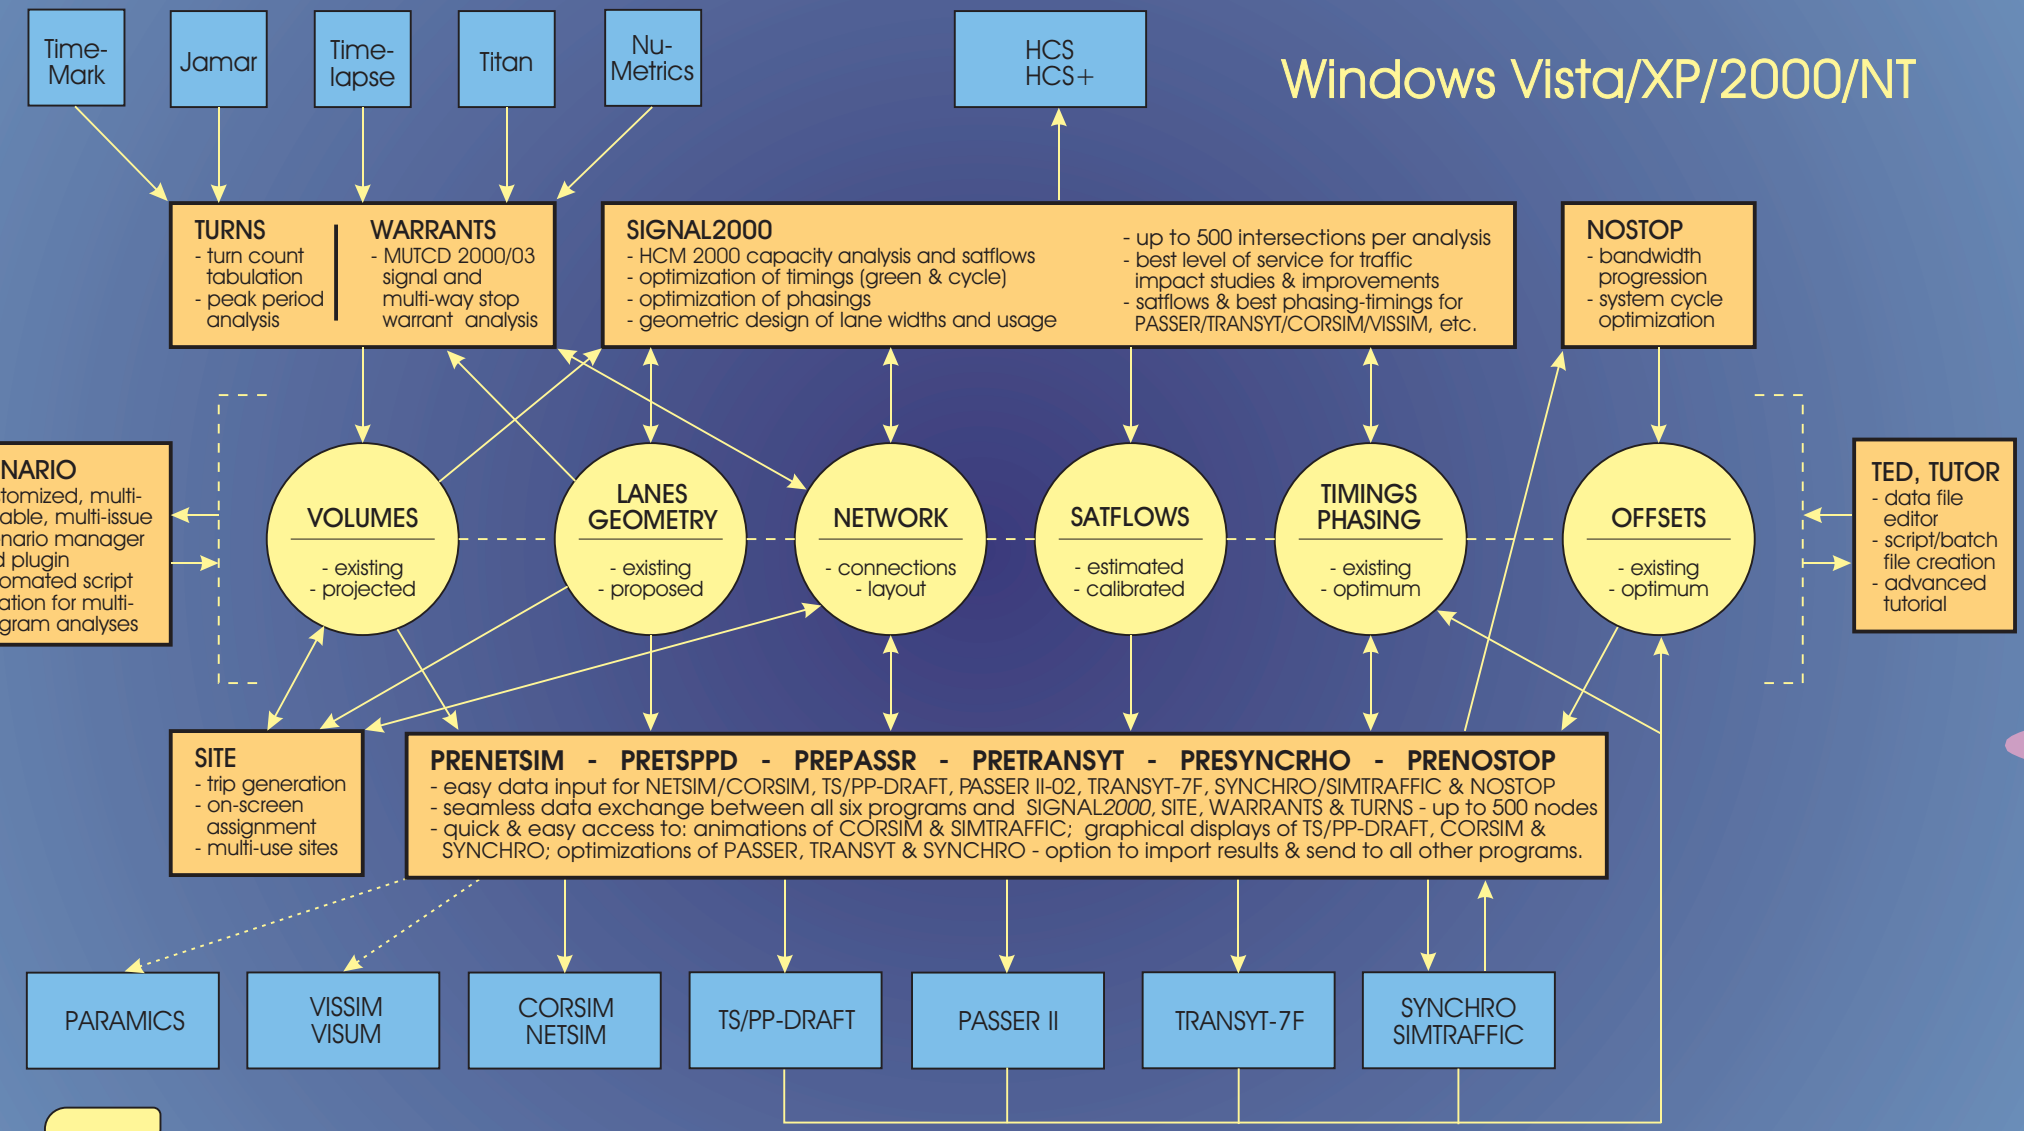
Time-Mark

Jamar

Time-lapse

Titan

Nu-Metrics

HCS
HCS+

Windows Vista/XP/2000/NT

TURNS
- turn count tabulation
- peak period analysis

WARRANTS
- MUTCD 2000/03 signal and multi-way stop warrant analysis

SIGNAL2000
- HCM 2000 capacity analysis and satflows
- optimization of timings (green & cycle)
- optimization of phasings
- geometric design of lane widths and usage
- up to 500 intersections per analysis
- best level of service for traffic impact studies & improvements
- satflows & best phasing-timings for PASSER/TRANSYT/CORSIM/VISSIM, etc.

NOSTOP
- bandwidth progression
- system cycle optimization

NARIO
tomized, multi-able, multi-issue nario manager d plugin omated script ation for multi-gram analyses

VOLUMES
- existing
- projected

LANES GEOMETRY
- existing
- proposed

NETWORK
- connections
- layout

SATFLOWS
- estimated
- calibrated

TIMINGS PHASING
- existing
- optimum

OFFSETS
- existing
- optimum

TED, TUTOR
- data file editor
- script/batch file creation
- advanced tutorial

SITE
- trip generation
- on-screen assignment
- multi-use sites

PRENETSIM - PRETSPPD - PREPASSR - PRETRANSYT - PRESYNCRHO - PRENOSTOP
- easy data input for NETSIM/CORSIM, TS/PP-DRAFT, PASSER II-02, TRANSYT-7F, SYNCHRO/SIMTRAFFIC & NOSTOP
- seamless data exchange between all six programs and SIGNAL2000, SITE, WARRANTS & TURNS - up to 500 nodes
- quick & easy access to: animations of CORSIM & SIMTRAFFIC; graphical displays of TS/PP-DRAFT, CORSIM & SYNCHRO; optimizations of PASSER, TRANSYT & SYNCHRO - option to import results & send to all other programs.

PARAMICS

VISSIM
VISUM

CORSIM
NETSIM

TS/PP-DRAFT

PASSER II

TRANSYT-7F

SYNCHRO
SIMTRAFFIC